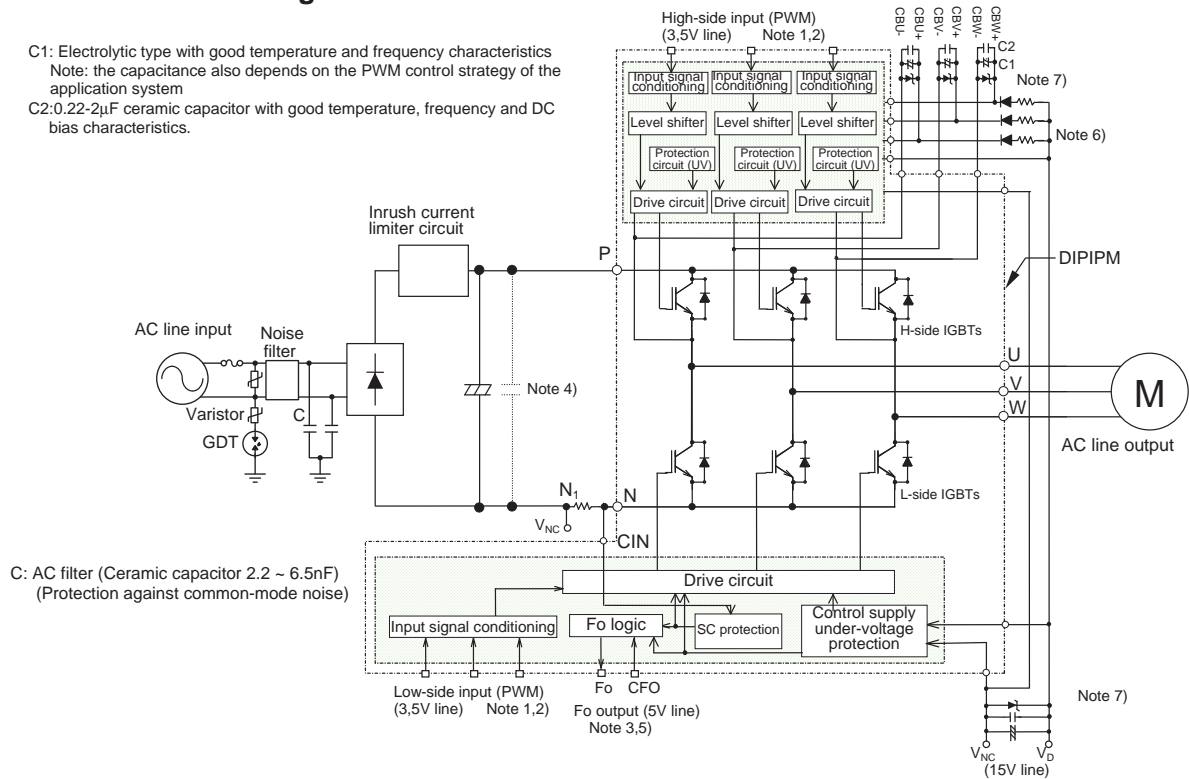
C1: Electrolytic type with good temperature and frequency characteristics
Note: the capacitance also depends on the PWM control strategy of the application system
C2:0.22-2μF ceramic capacitor with good temperature, frequency and DC bias characteristics.

High-side input (PWM)
(3,5V line) Note 1,2)

CBU- CBU+ CBV- CBV+ CBW- CBW+
C2
C1
Note 7)
Note 6)

Input signal conditioning
Input signal conditioning
Input signal conditioning
Level shifter
Level shifter
Level shifter
Protection circuit (UV)
Protection circuit (UV)
Protection circuit (UV)
Drive circuit
Drive circuit
Drive circuit

Inrush current limiter circuit

P
DIPIPM

AC line input
Noise filter
Varistor
GDT
C
Note 4)

H-side IGBTs
U
V
W
M
AC line output

L-side IGBTs
$N_1$
N
$V_{NC}$
CIN

C: AC filter (Ceramic capacitor 2.2 ~ 6.5nF)
(Protection against common-mode noise)

Drive circuit
Input signal conditioning
Fo logic
SC protection
Control supply under-voltage protection

Low-side input (PWM)
(3,5V line) Note 1,2)
Fo CFO
Fo output (5V line)
Note 3,5)

Note 7)
$V_{NC}$ $V_D$
(15V line)